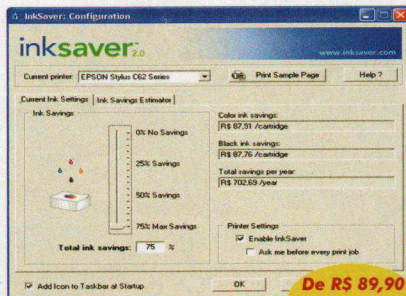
InkSaver: Configuration

inksaver 2.0

www.inksaver.com

Current printer: EPSON Stylus C62 Series

Print Sample Page

Help ?

Current Ink Settings | Ink Savings Estimator

Ink Savings

0% No Savings

25% Savings

50% Savings

75% Max Savings

Total ink savings: 75 %

Color ink savings:
R$ 87,91 /cartridge

Black ink savings:
R$ 87,76 /cartridge

Total savings per year:
R$ 702,69 /year

Printer Settings

Enable InkSaver

Ask me before every print job

Add Icon to Taskbar at Startup

OK

De R$ 89,90